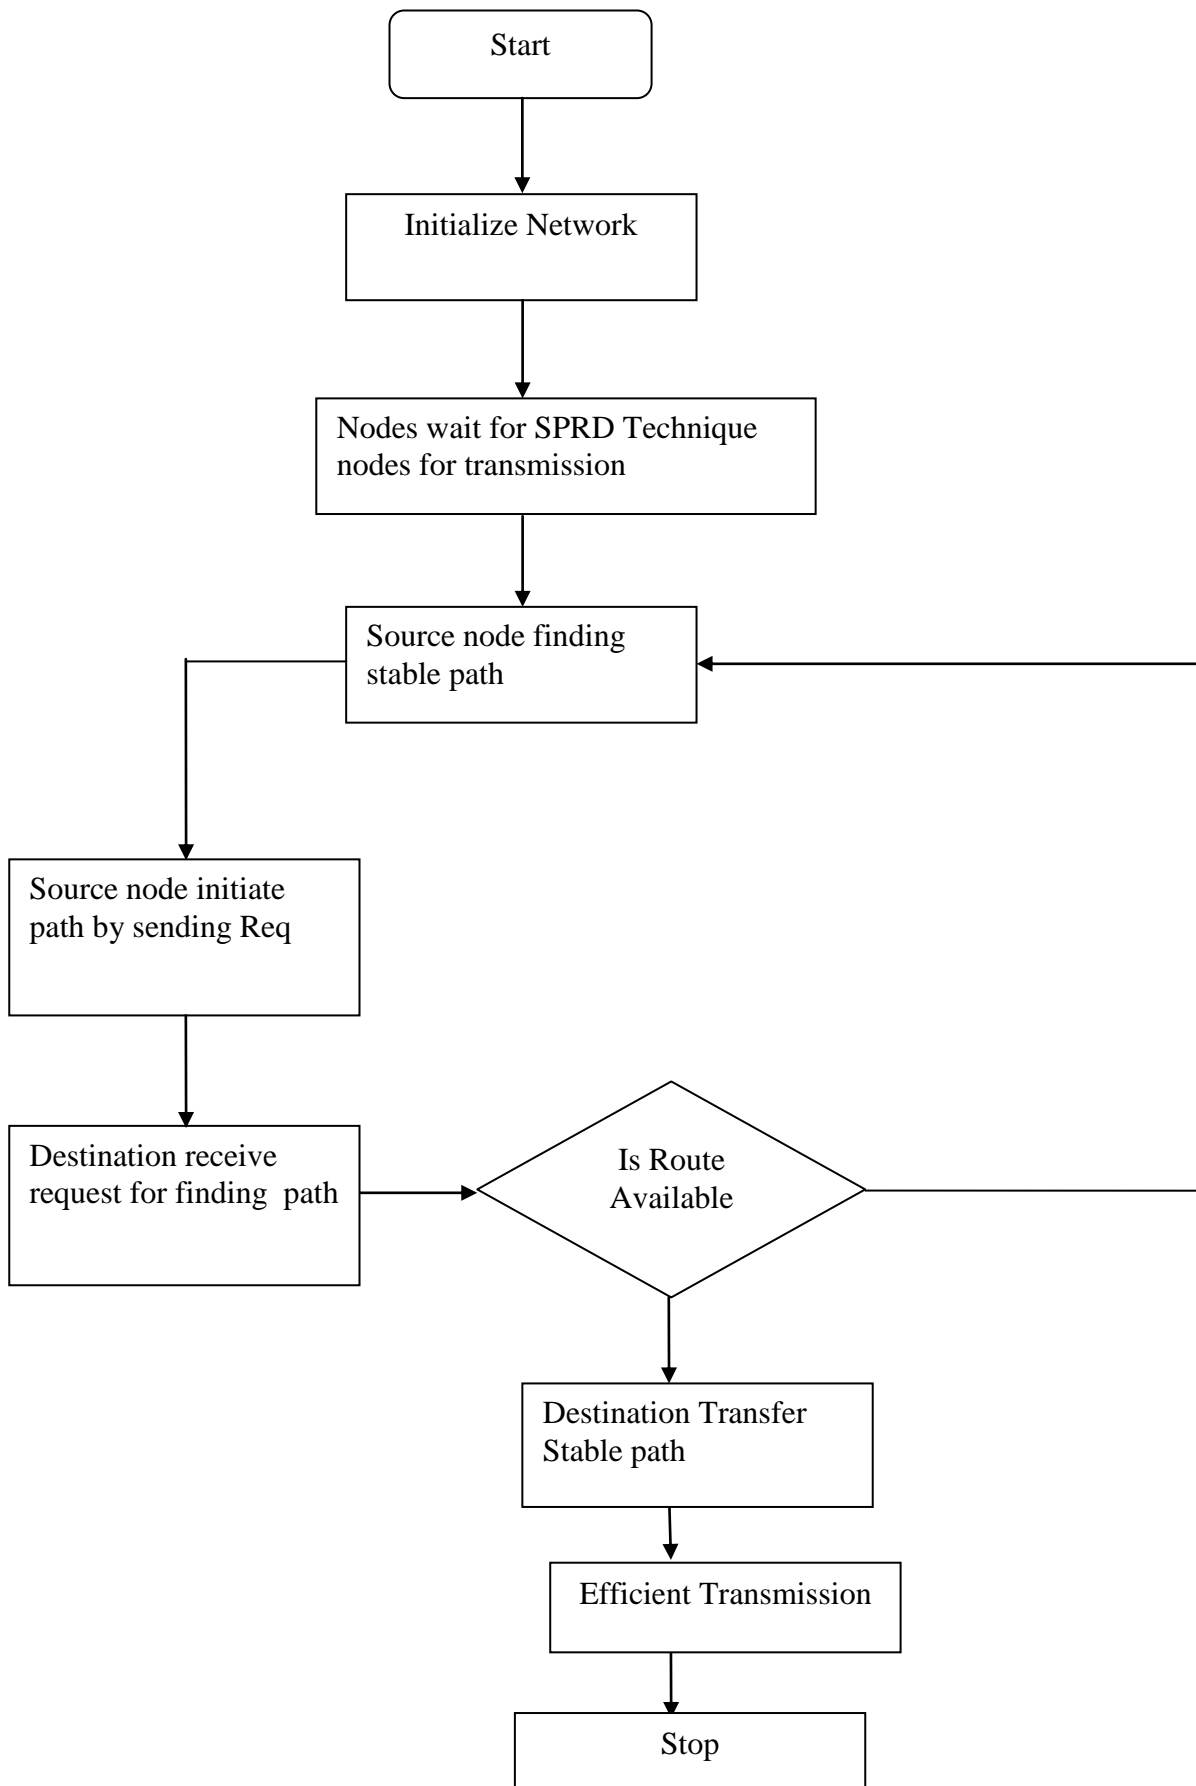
Start

Initialize Network

Nodes wait for SPRD Technique nodes for transmission

Source node finding stable path

Source node initiate path by sending Req

Destination receive request for finding path

Is Route Available

Destination Transfer Stable path

Efficient Transmission

Stop